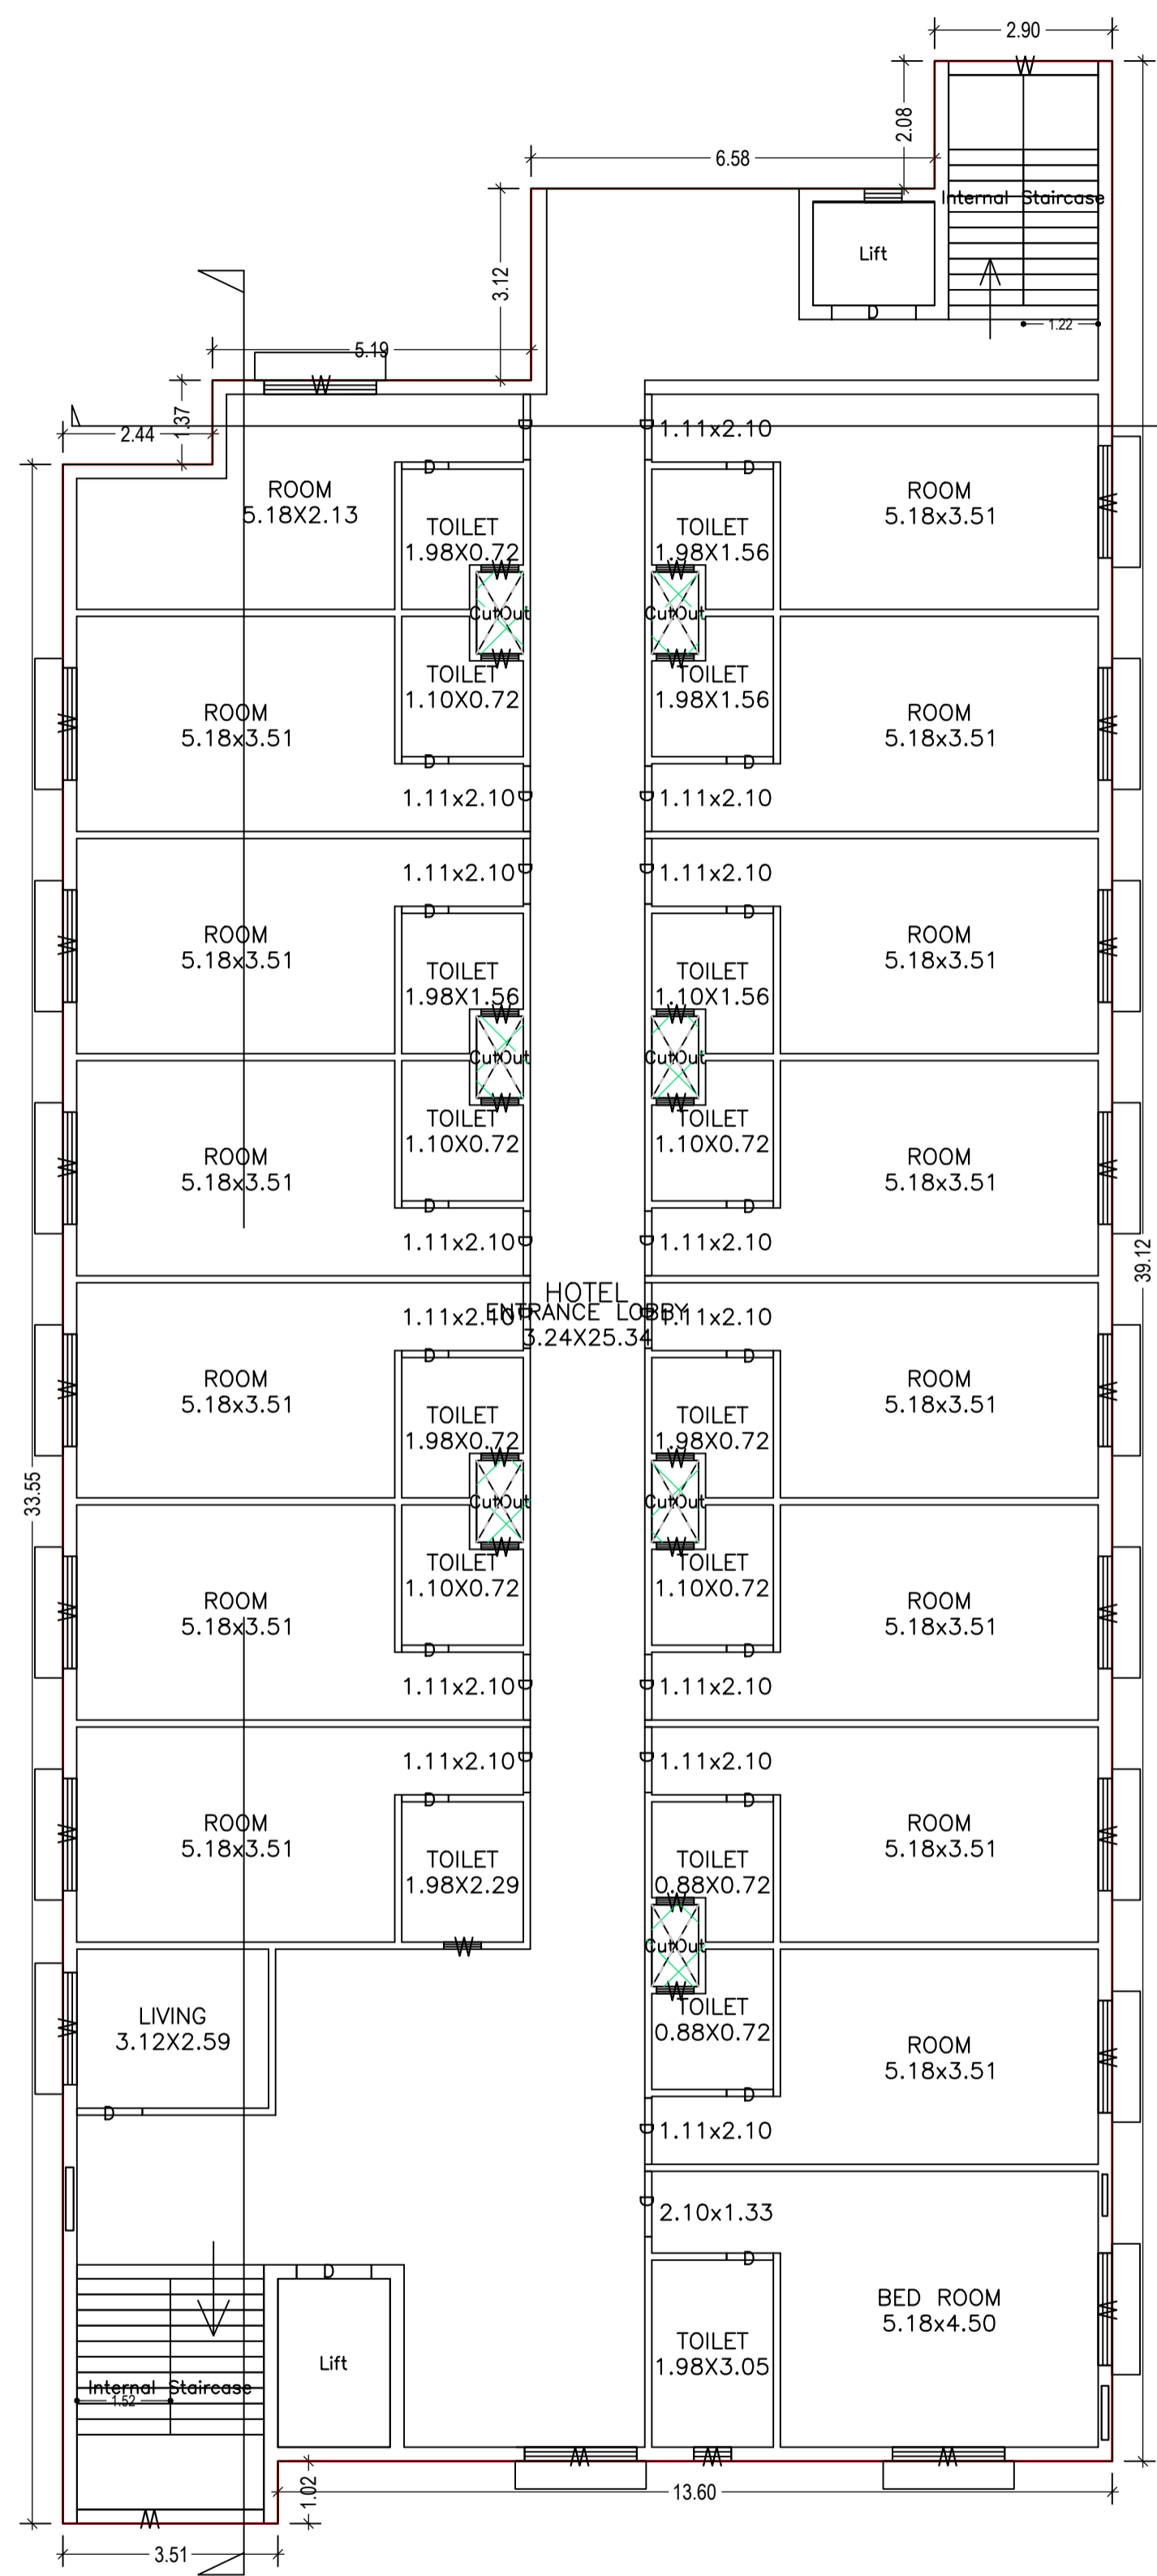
2.90
W
2.08
6.58
Internal Staircase
Lift
D
1.22
3.12
5.19
W
1.37
2.44
D
D 1.11x2.10

ROOM
5.18X2.13
D
TOILET
1.98X0.72
W
CutOut
W
TOILET
1.10X0.72
D
1.11x2.10 D

D
TOILET
1.98X1.56
W
CutOut
W
TOILET
1.98X1.56
D
D 1.11x2.10

ROOM
5.18x3.51
ROOM
5.18x3.51
ROOM
5.18x3.51

1.11x2.10 D
D 1.11x2.10
ROOM
5.18x3.51
D
TOILET
1.98X1.56
W
CutOut
W
TOILET
1.10X0.72
D
1.11x2.10 D

D
TOILET
1.10X1.56
W
CutOut
W
TOILET
1.10X0.72
D
D 1.11x2.10
ROOM
5.18x3.51
ROOM
5.18x3.51
ROOM
5.18x3.51

HOTEL
ENTRANCE LOBBY
3.24X25.34
1.11x2.10
1.11x2.10
39.12

ROOM
5.18x3.51
D
TOILET
1.98X0.72
W
CutOut
W
TOILET
1.10X0.72
D
1.11x2.10 D

D
TOILET
1.98X0.72
W
CutOut
W
TOILET
1.10X0.72
D
D 1.11x2.10
ROOM
5.18x3.51
33.55
ROOM
5.18x3.51
ROOM
5.18x3.51

1.11x2.10 D
D 1.11x2.10
ROOM
5.18x3.51
D
TOILET
1.98X2.29
W
D
TOILET
0.88X0.72
W
CutOut
W
TOILET
0.88X0.72
D
D 1.11x2.10
ROOM
5.18x3.51
ROOM
5.18x3.51

LIVING
3.12X2.59
D
D 2.10x1.33
D
TOILET
1.98X3.05
BED ROOM
5.18x4.50

Internal Staircase
1.52
D
Lift
W
W
W
1.02
13.60
W
3.51